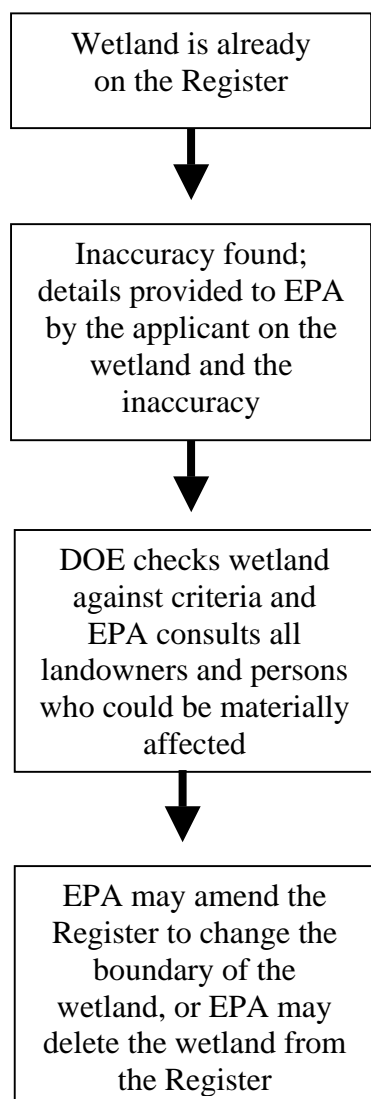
Wetland is already on the Register

Inaccuracy found; details provided to EPA by the applicant on the wetland and the inaccuracy

DOE checks wetland against criteria and EPA consults all landowners and persons who could be materially affected

EPA may amend the Register to change the boundary of the wetland, or EPA may delete the wetland from the Register